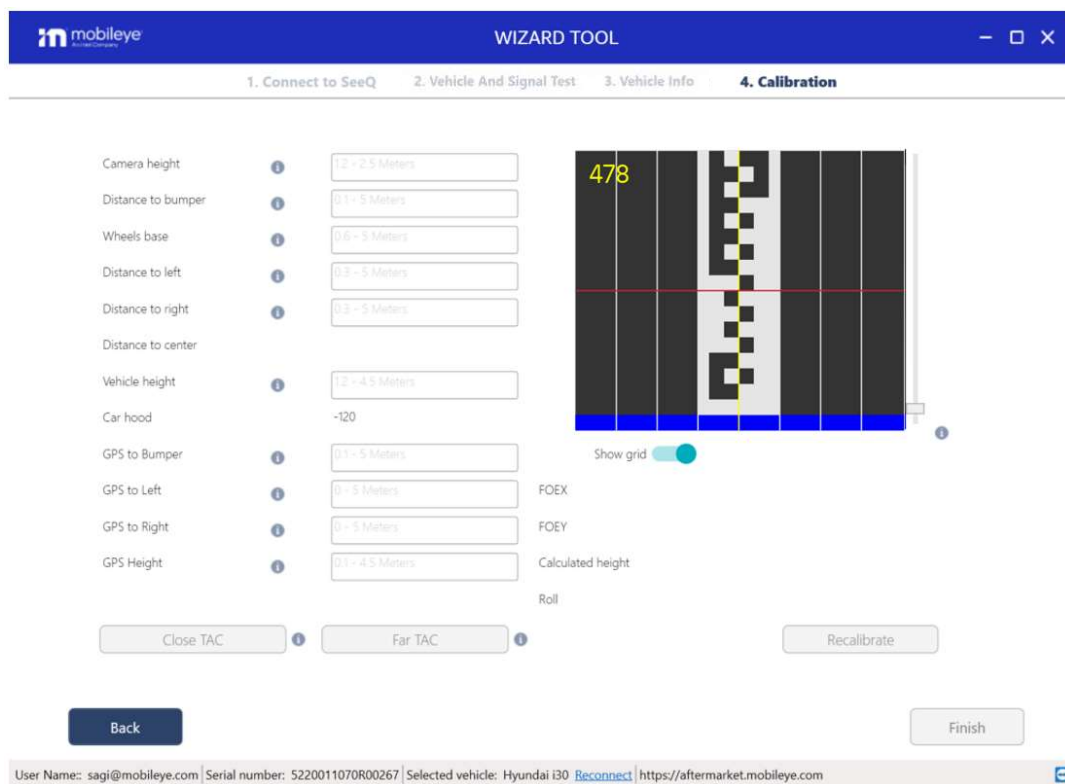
mobileye An Intel Company

WIZARD TOOL

1. Connect to SeeQ
2. Vehicle And Signal Test
3. Vehicle Info
4. Calibration

Camera height
1.2 - 2.5 Meters

Distance to bumper
0.1 - 5 Meters

Wheels base
0.6 - 5 Meters

Distance to left
0.3 - 5 Meters

Distance to right
0.3 - 5 Meters

Distance to center

Vehicle height
1.2 - 4.5 Meters

Car hood
-120

GPS to Bumper
0.1 - 5 Meters

GPS to Left
0 - 5 Meters

GPS to Right
0 - 5 Meters

GPS Height
0.1 - 4.5 Meters

478

Show grid

FOEX

FOEY

Calculated height

Roll

Close TAC

Far TAC

Recalibrate

Back

Finish

User Name:: sagi@mobileye.com | Serial number: 5220011070R00267 | Selected vehicle: Hyundai i30 Reconnect | https://aftermarket.mobileye.com